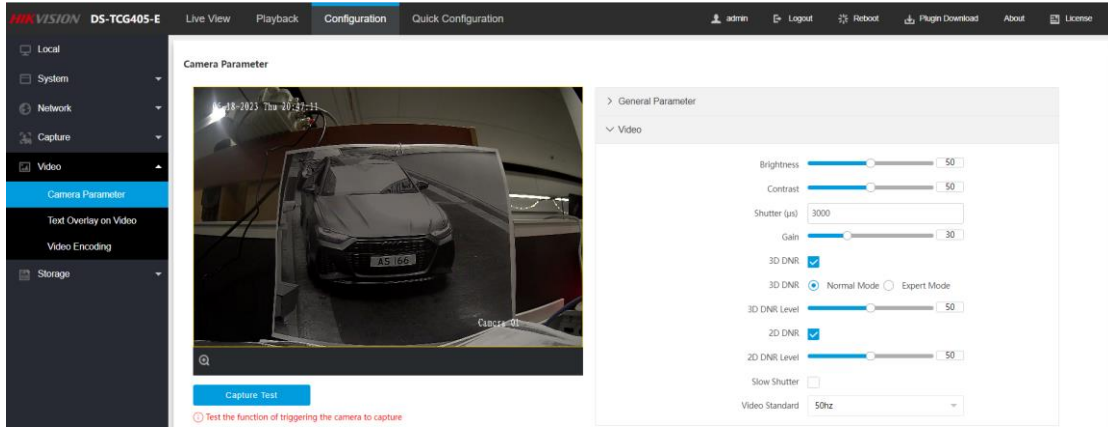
HIKVISION DS-TCG405-E Live View Playback Configuration Quick Configuration admin Logout Reboot Plugin Download About License

Local
System
Network
Capture
Video
Camera Parameter
Text Overlay on Video
Video Encoding
Storage

Camera Parameter

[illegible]-18-2023 Thu 20:37:11

A5 I66

Camera 01

Capture Test

Test the function of triggering the camera to capture

> General Parameter

∨ Video

Brightness 50
Contrast 50
Shutter (μs) 3000
Gain 30
3D DNR
3D DNR Normal Mode Expert Mode
3D DNR Level 50
2D DNR
2D DNR Level 50
Slow Shutter
Video Standard 50hz